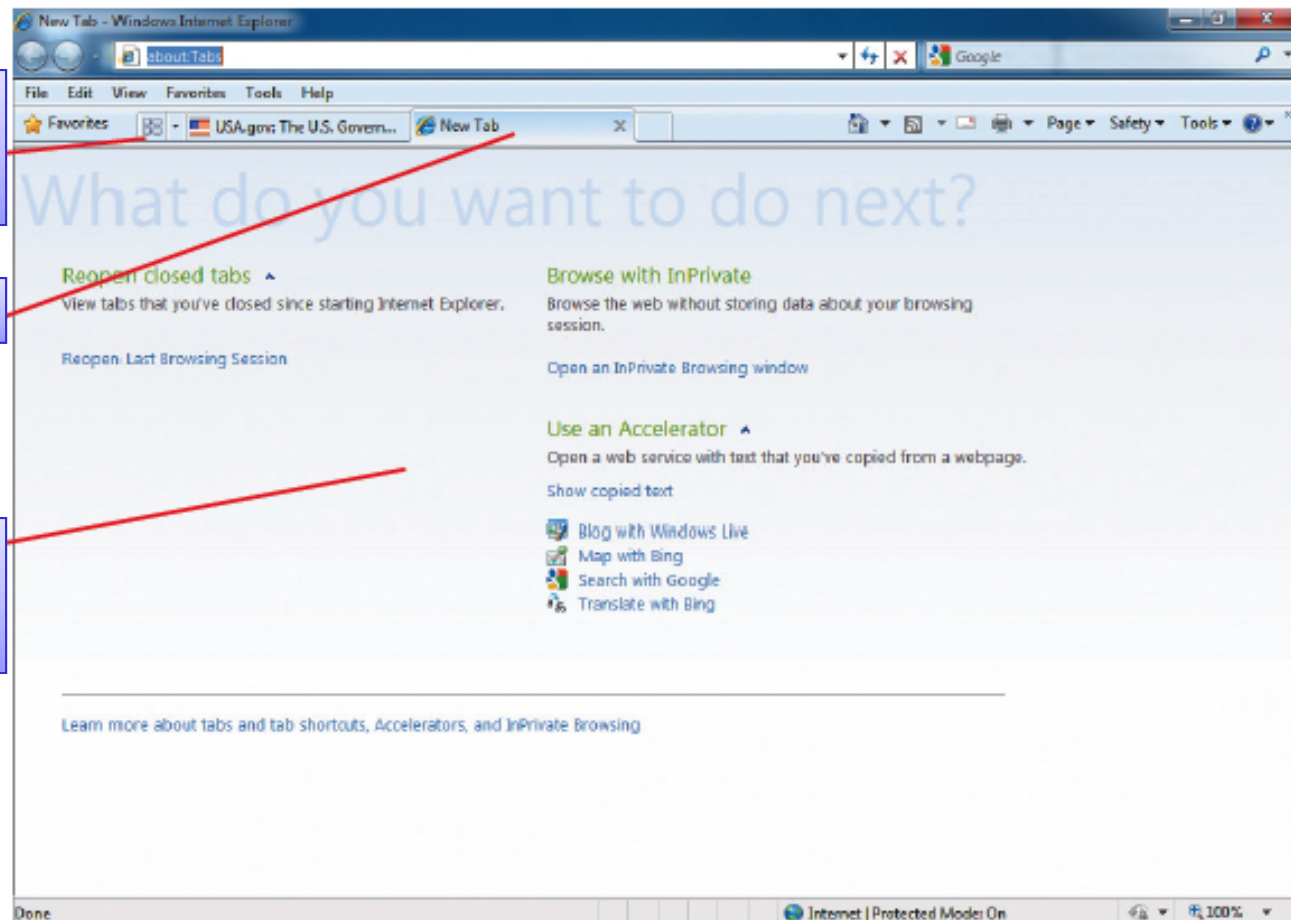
New Tab - Windows Internet Explorer

about:Tabs

Google

File Edit View Favorites Tools Help

Favorites

USA.gov: The U.S. Govern...

New Tab

Page ▾ Safety ▾ Tools ▾

What do you want to do next?

Reopen closed tabs

View tabs that you've closed since starting Internet Explorer.

Reopen Last Browsing Session

Browse with InPrivate

Browse the web without storing data about your browsing session.

Open an InPrivate Browsing window

Use an Accelerator

Open a web service with text that you've copied from a webpage.

Show copied text

Blog with Windows Live
Map with Bing
Search with Google
Translate with Bing

Learn more about tabs and tab shortcuts, Accelerators, and InPrivate Browsing

Done

Internet | Protected Mode: On

100%